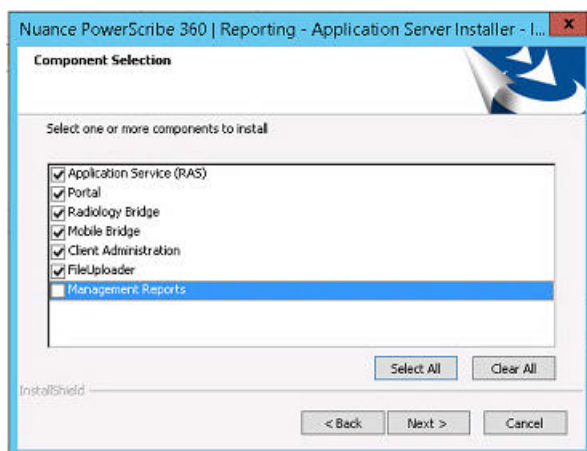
Nuance PowerScribe 360 | Reporting - Application Server Installer - I...

Component Selection

Select one or more components to install

Application Service (RAS)
Portal
Radiology Bridge
Mobile Bridge
Client Administration
FileUploader
Management Reports

Select All
Clear All

InstallShield

< Back
Next >
Cancel